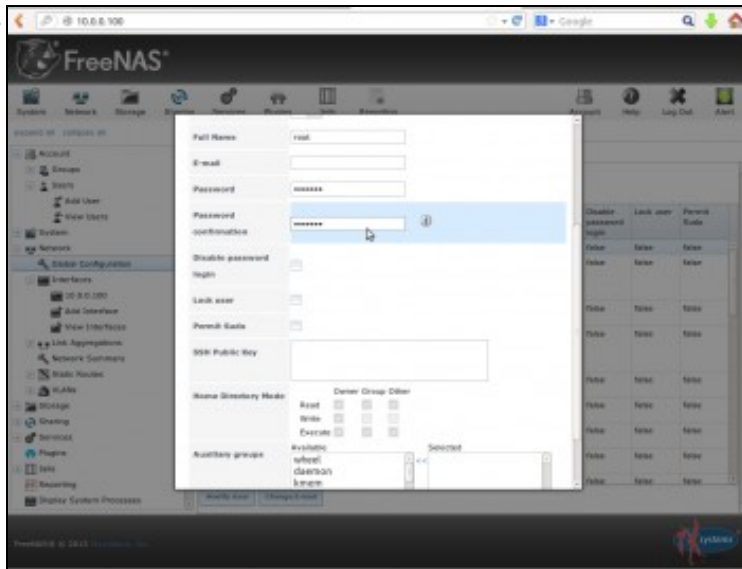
10.0.0.100

Google

FreeNAS

System Network Storage Sharing Services Plugins Jails Reporting

Account Help Log Out Alert

Account
Groups
Users
Add User
View Users
System
Network
Global Configuration
Interfaces
10.0.0.100
Add Interface
View Interfaces
Link Aggregations
Network Summary
Static Routes
VLANs
Storage
Sharing
Services
Plugins
Jails
Reporting
Display System Processes

Full Name root
E-mail
Password ••••••••
Password confirmation ••••••••
Disable password login
Lock user
Permit Sudo
SSH Public Key
Home Directory Mode
Owner Group Other
Read
Write
Execute
Auxiliary groups
Available
wheel
daemon
kmem
Selected

Disable password login Lock user Permit Sudo
false false false
false false false
false false false
false false false
false false false
false false false
false false false
false false false

Modify User Change E-mail

FreeNAS® © 2013 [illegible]

iXsystems